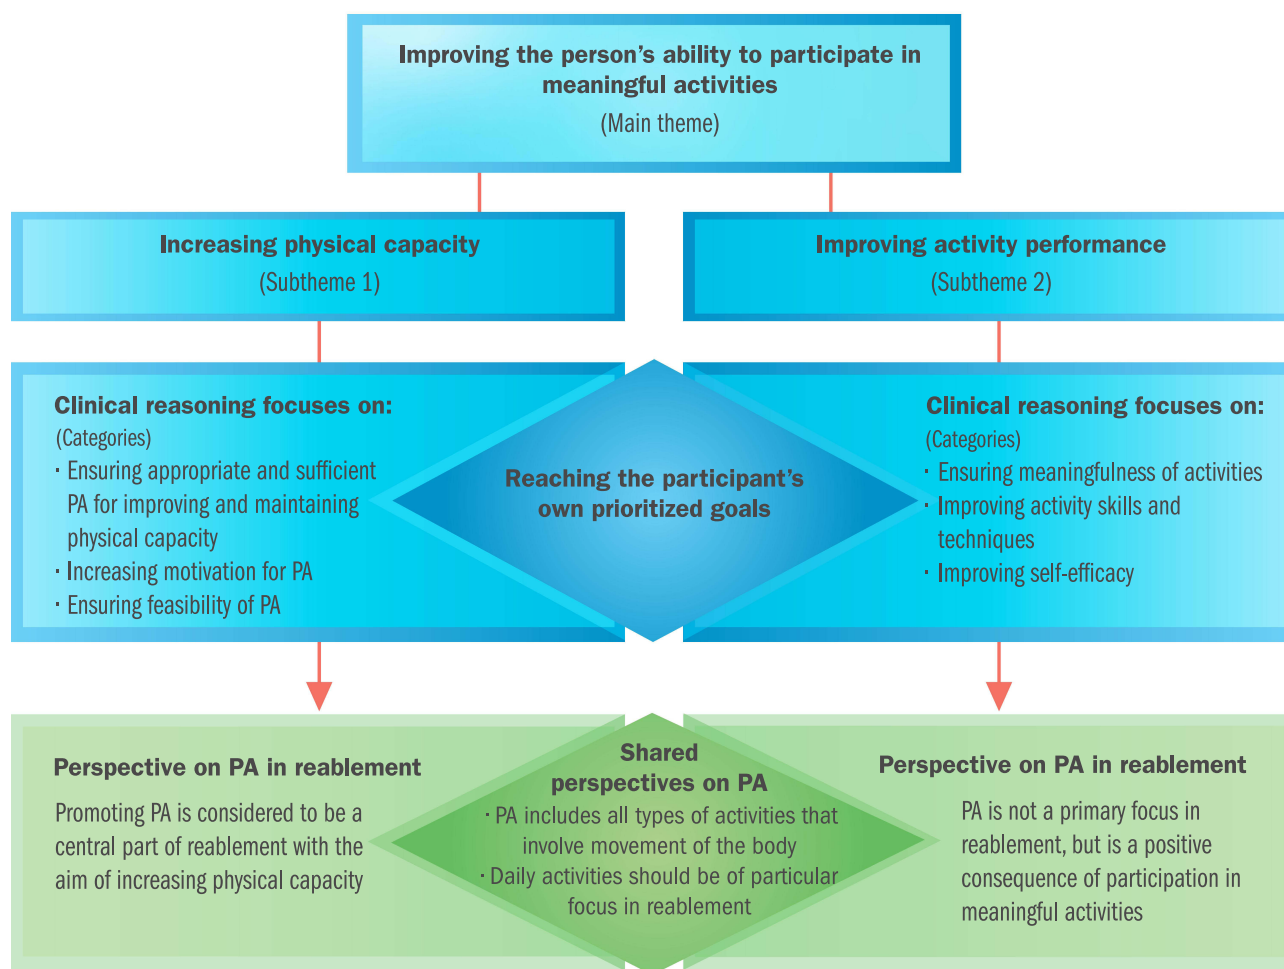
Improving the person's ability to participate in meaningful activities
(Main theme)

Increasing physical capacity
(Subtheme 1)

Improving activity performance
(Subtheme 2)

Clinical reasoning focuses on:
(Categories)
· Ensuring appropriate and sufficient PA for improving and maintaining physical capacity
· Increasing motivation for PA
· Ensuring feasibility of PA

Reaching the participant's own prioritized goals

Clinical reasoning focuses on:
(Categories)
· Ensuring meaningfulness of activities
· Improving activity skills and techniques
· Improving self-efficacy

Perspective on PA in reablement
Promoting PA is considered to be a central part of reablement with the aim of increasing physical capacity

Shared perspectives on PA
· PA includes all types of activities that involve movement of the body
· Daily activities should be of particular focus in reablement

Perspective on PA in reablement
PA is not a primary focus in reablement, but is a positive consequence of participation in meaningful activities